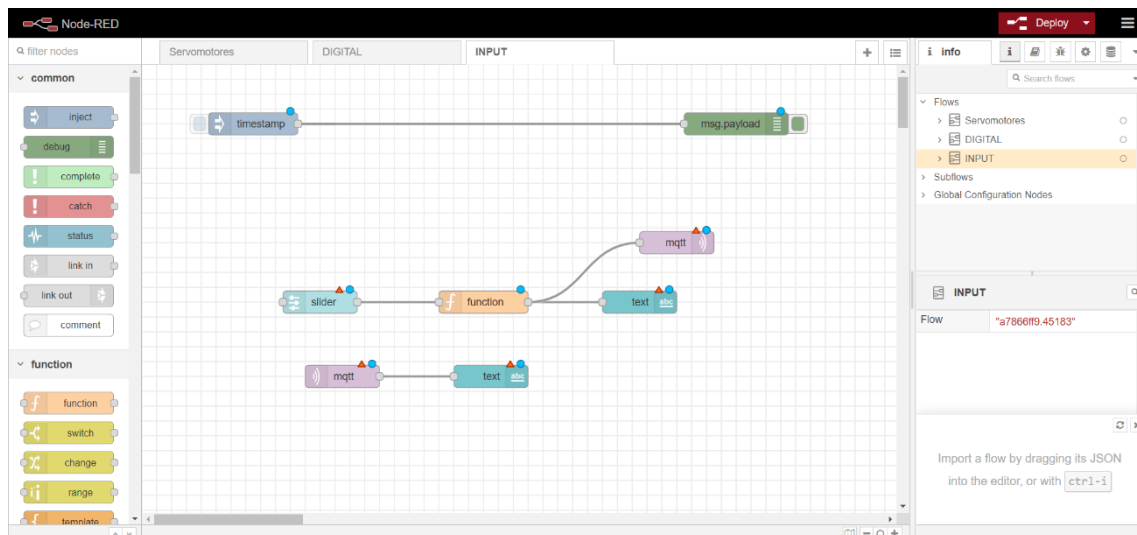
Node-RED

Deploy

filter nodes

common

inject

debug

complete

catch

status

link in

link out

comment

function

function

switch

change

range

template

Servomotores

DIGITAL

INPUT

timestamp

msg.payload

mqtt

slider

function

text

abc

mqtt

text

abc

info

Search flows

Flows

Servomotores

DIGITAL

INPUT

Subflows

Global Configuration Nodes

INPUT

| Flow | "a7866ff9.45183" |
|---|---|

Import a flow by dragging its JSON into the editor, or with ctrl-i